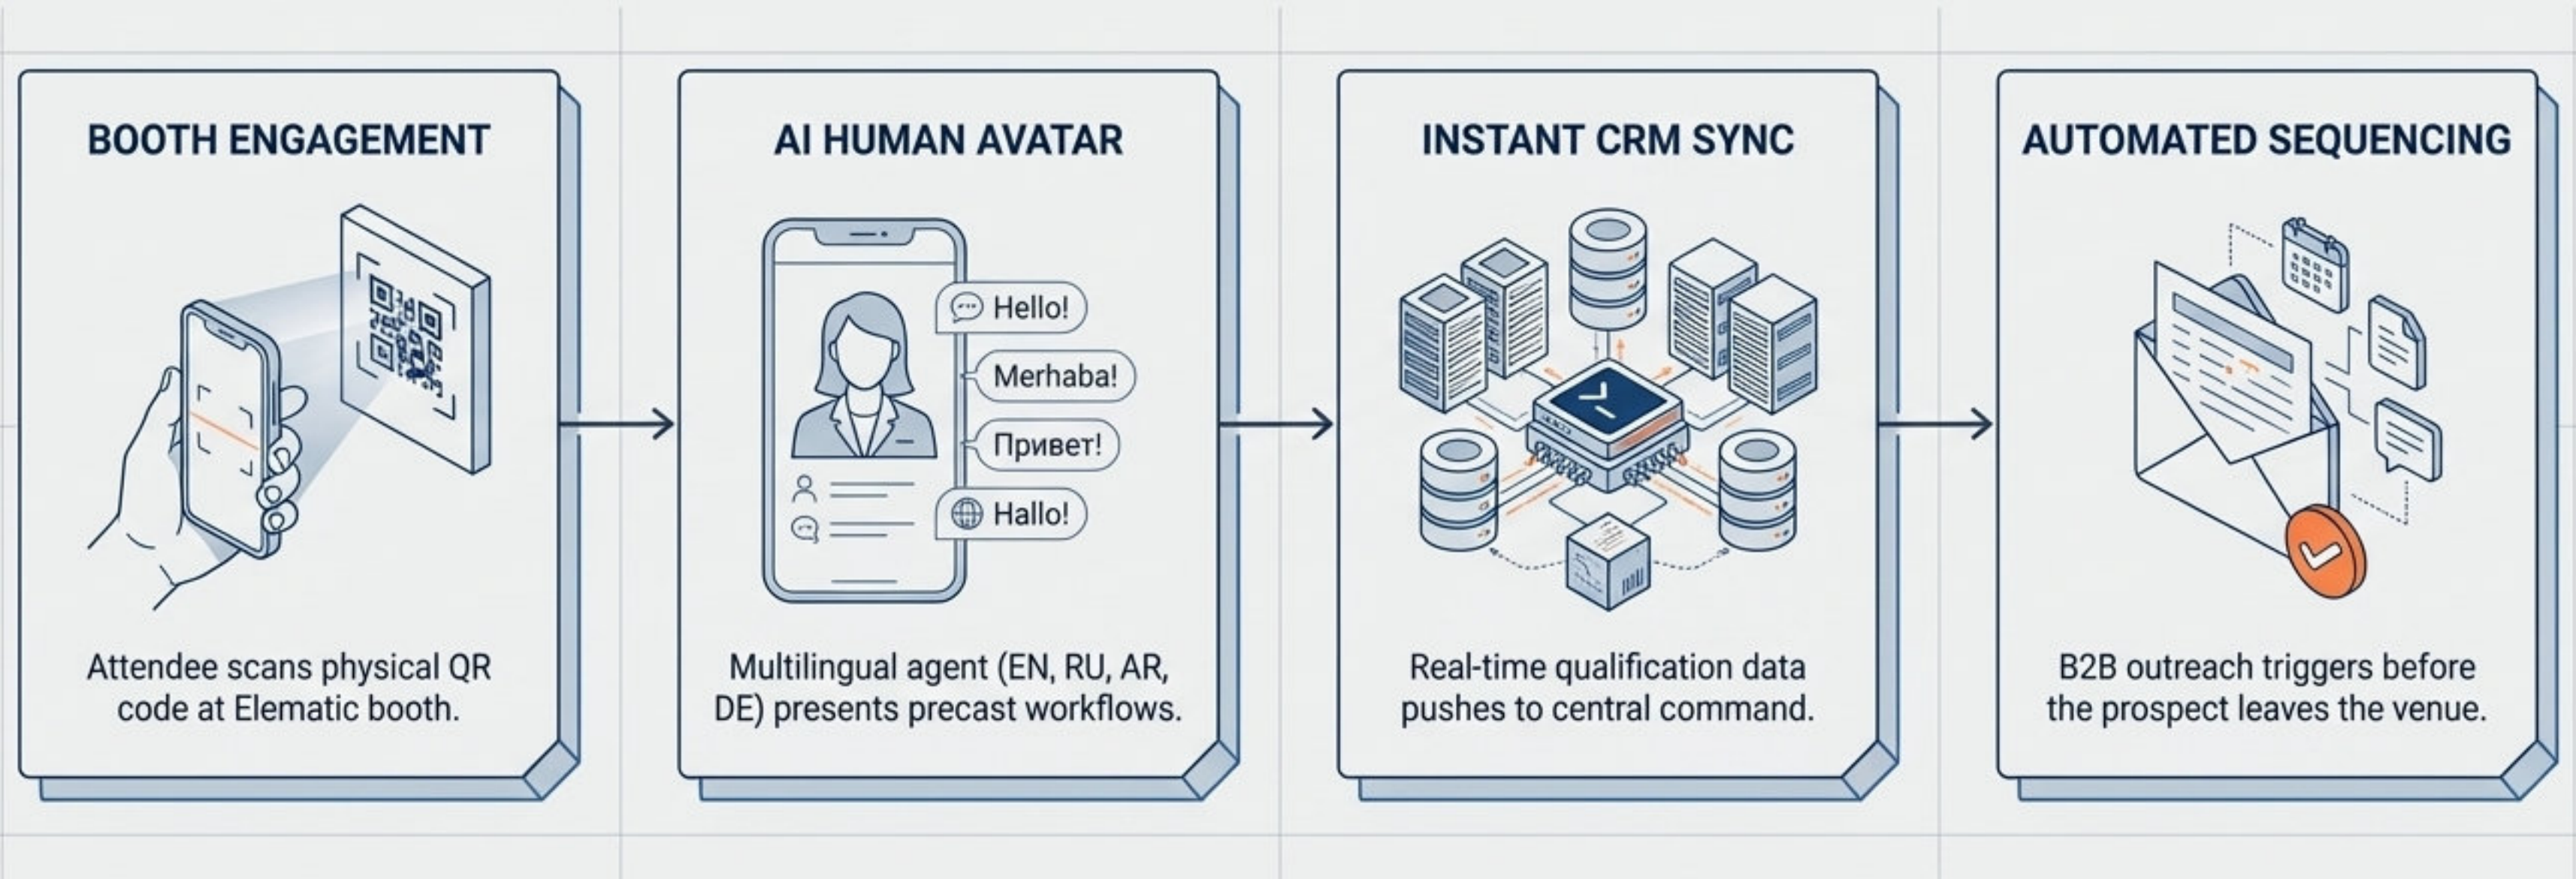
BOOTH ENGAGEMENT

Attendee scans physical QR code at Elematic booth.

AI HUMAN AVATAR

Hello!

Merhaba!

Привет!

Hallo!

Multilingual agent (EN, RU, AR, DE) presents precast workflows.

INSTANT CRM SYNC

Real-time qualification data pushes to central command.

AUTOMATED SEQUENCING

B2B outreach triggers before the prospect leaves the venue.